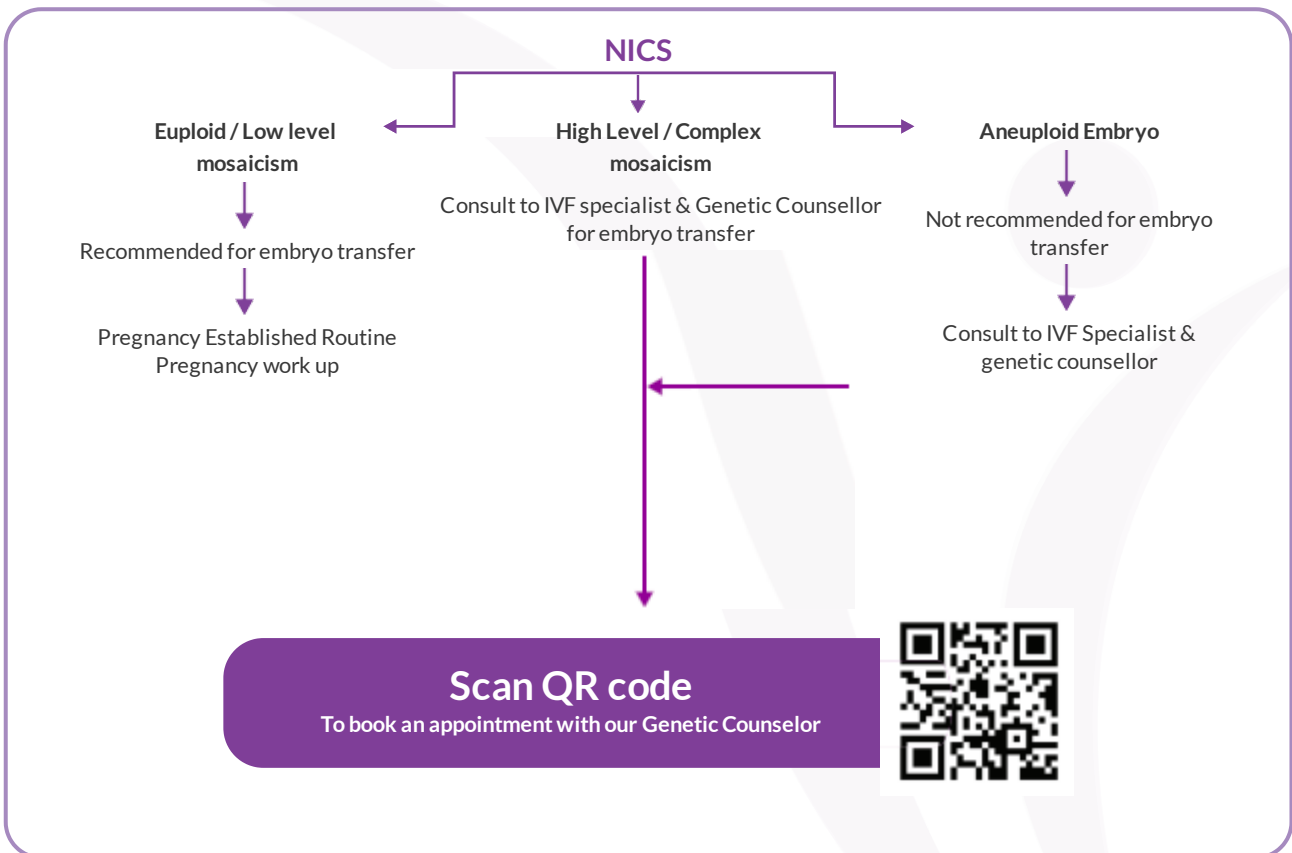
NICS

Euploid / Low level mosaicism

Recommended for embryo transfer

Pregnancy Established Routine Pregnancy work up

High Level / Complex mosaicism

Consult to IVF specialist & Genetic Counsellor for embryo transfer

Aneuploid Embryo

Not recommended for embryo transfer

Consult to IVF Specialist & genetic counsellor

Scan QR code
To book an appointment with our Genetic Counselor